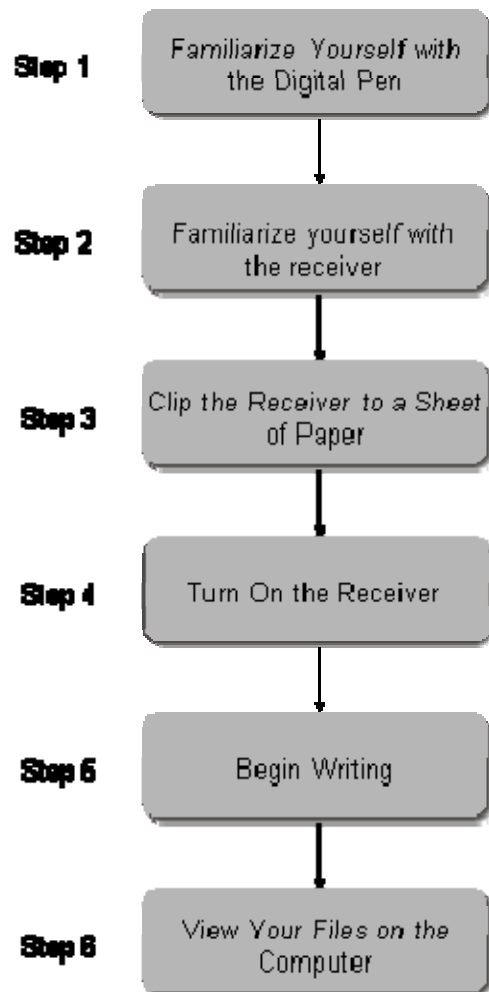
Step 1

Familiarize Yourself with the Digital Pen

Step 2

Familiarize yourself with the receiver

Step 3

Clip the Receiver to a Sheet of Paper

Step 4

Turn On the Receiver

Step 5

Begin Writing

Step 6

View Your Files on the Computer